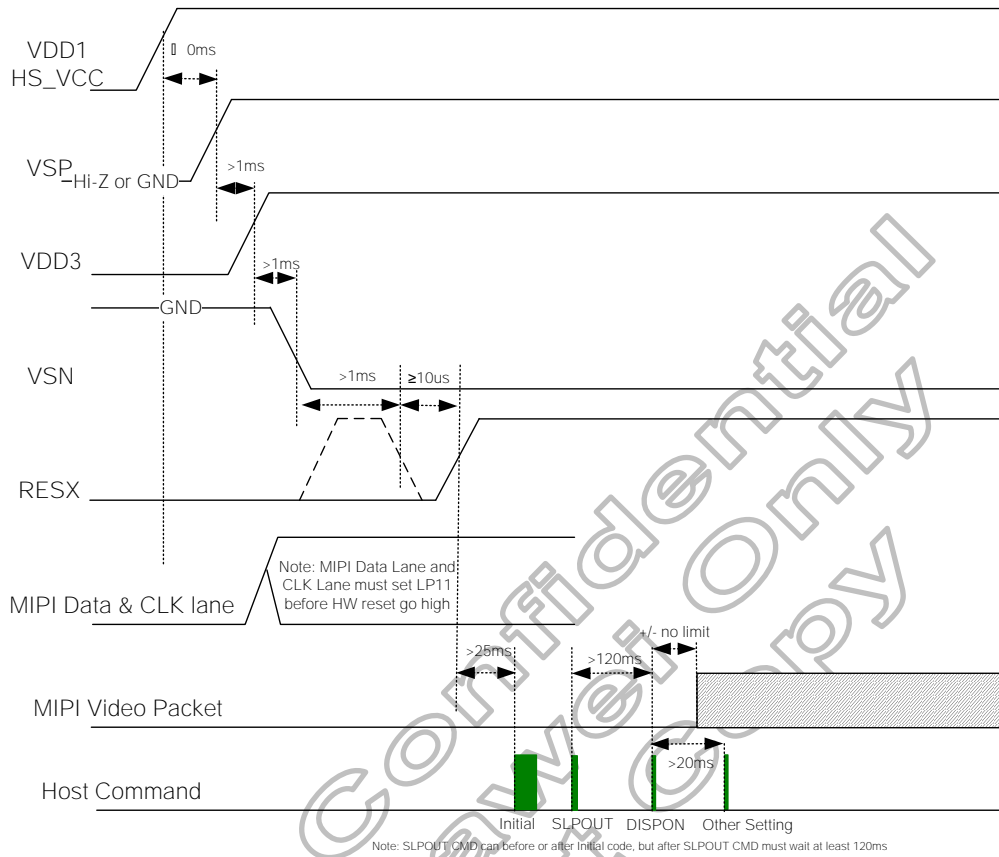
VDD1
HS_VCC
0ms

VSP
Hi-Z or GND
>1ms

VDD3
>1ms

GND

VSN
>1ms
≥10us

RESX

MIPI Data & CLK lane
Note: MIPI Data Lane and CLK Lane must set LP11 before HW reset go high

+/- no limit
>25ms
>120ms

MIPI Video Packet

>20ms

Host Command

Initial SLPOUT DISPON Other Setting

Note: SLPOUT CMD can before or after Initial code, but after SLPOUT CMD must wait at least 120ms

Confidential Only
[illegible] Copy